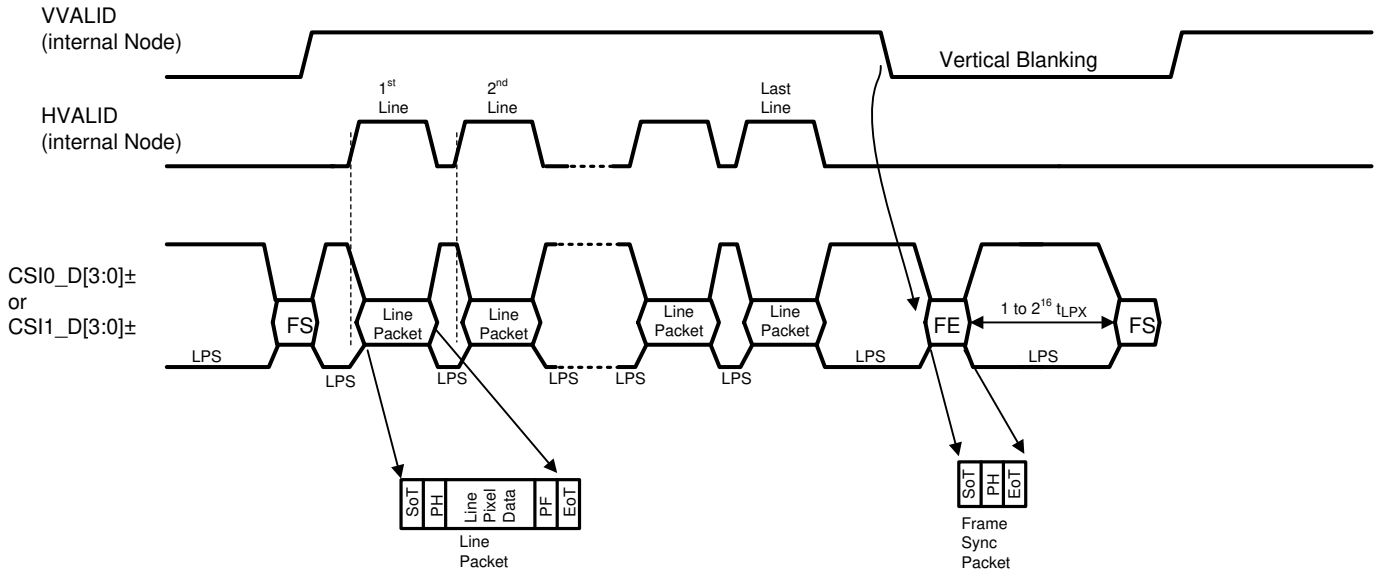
VVALID
(internal Node)

Vertical Blanking

1$^{st}$
Line

2$^{nd}$
Line

Last
Line

HVALID
(internal Node)

CSI0_D[3:0]±
or
CSI1_D[3:0]±

FS

Line
Packet

Line
Packet

Line
Packet

Line
Packet

FE

1 to $2^{16}$ $t_{LPX}$

FS

LPS

LPS

LPS

LPS

LPS

LPS

LPS

LPS

SoT

PH

Line
Pixel
Data

PF

EoT

Line
Packet

SoT

PH

EoT

Frame
Sync
Packet